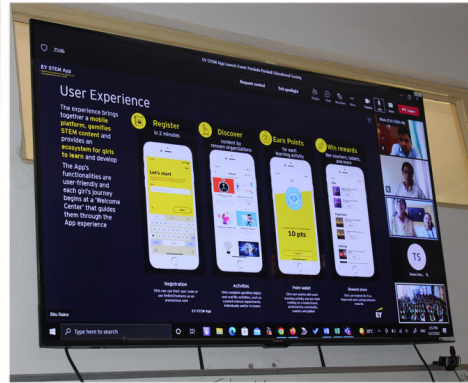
25:06

EY STEM App Launch Event: Pinnacle Football Educational Society

Request control

Exit spotlight

EY STEM App

User Experience

The experience brings together a mobile platform, gamifies STEM content and provides an ecosystem for girls to learn and develop

The App's functionalities are user-friendly and each girl's journey begins at a 'Welcome Center' that guides them through the App experience

1 Register in 2 minutes

2 Discover content by network organizations

3 Earn Points for each learning activity

4 Win rewards like vouchers, tablets, and more

Let's start

10 pts

Registration

Activities

Point wallet

Reward store

EY

Leave

TS

Type here to search